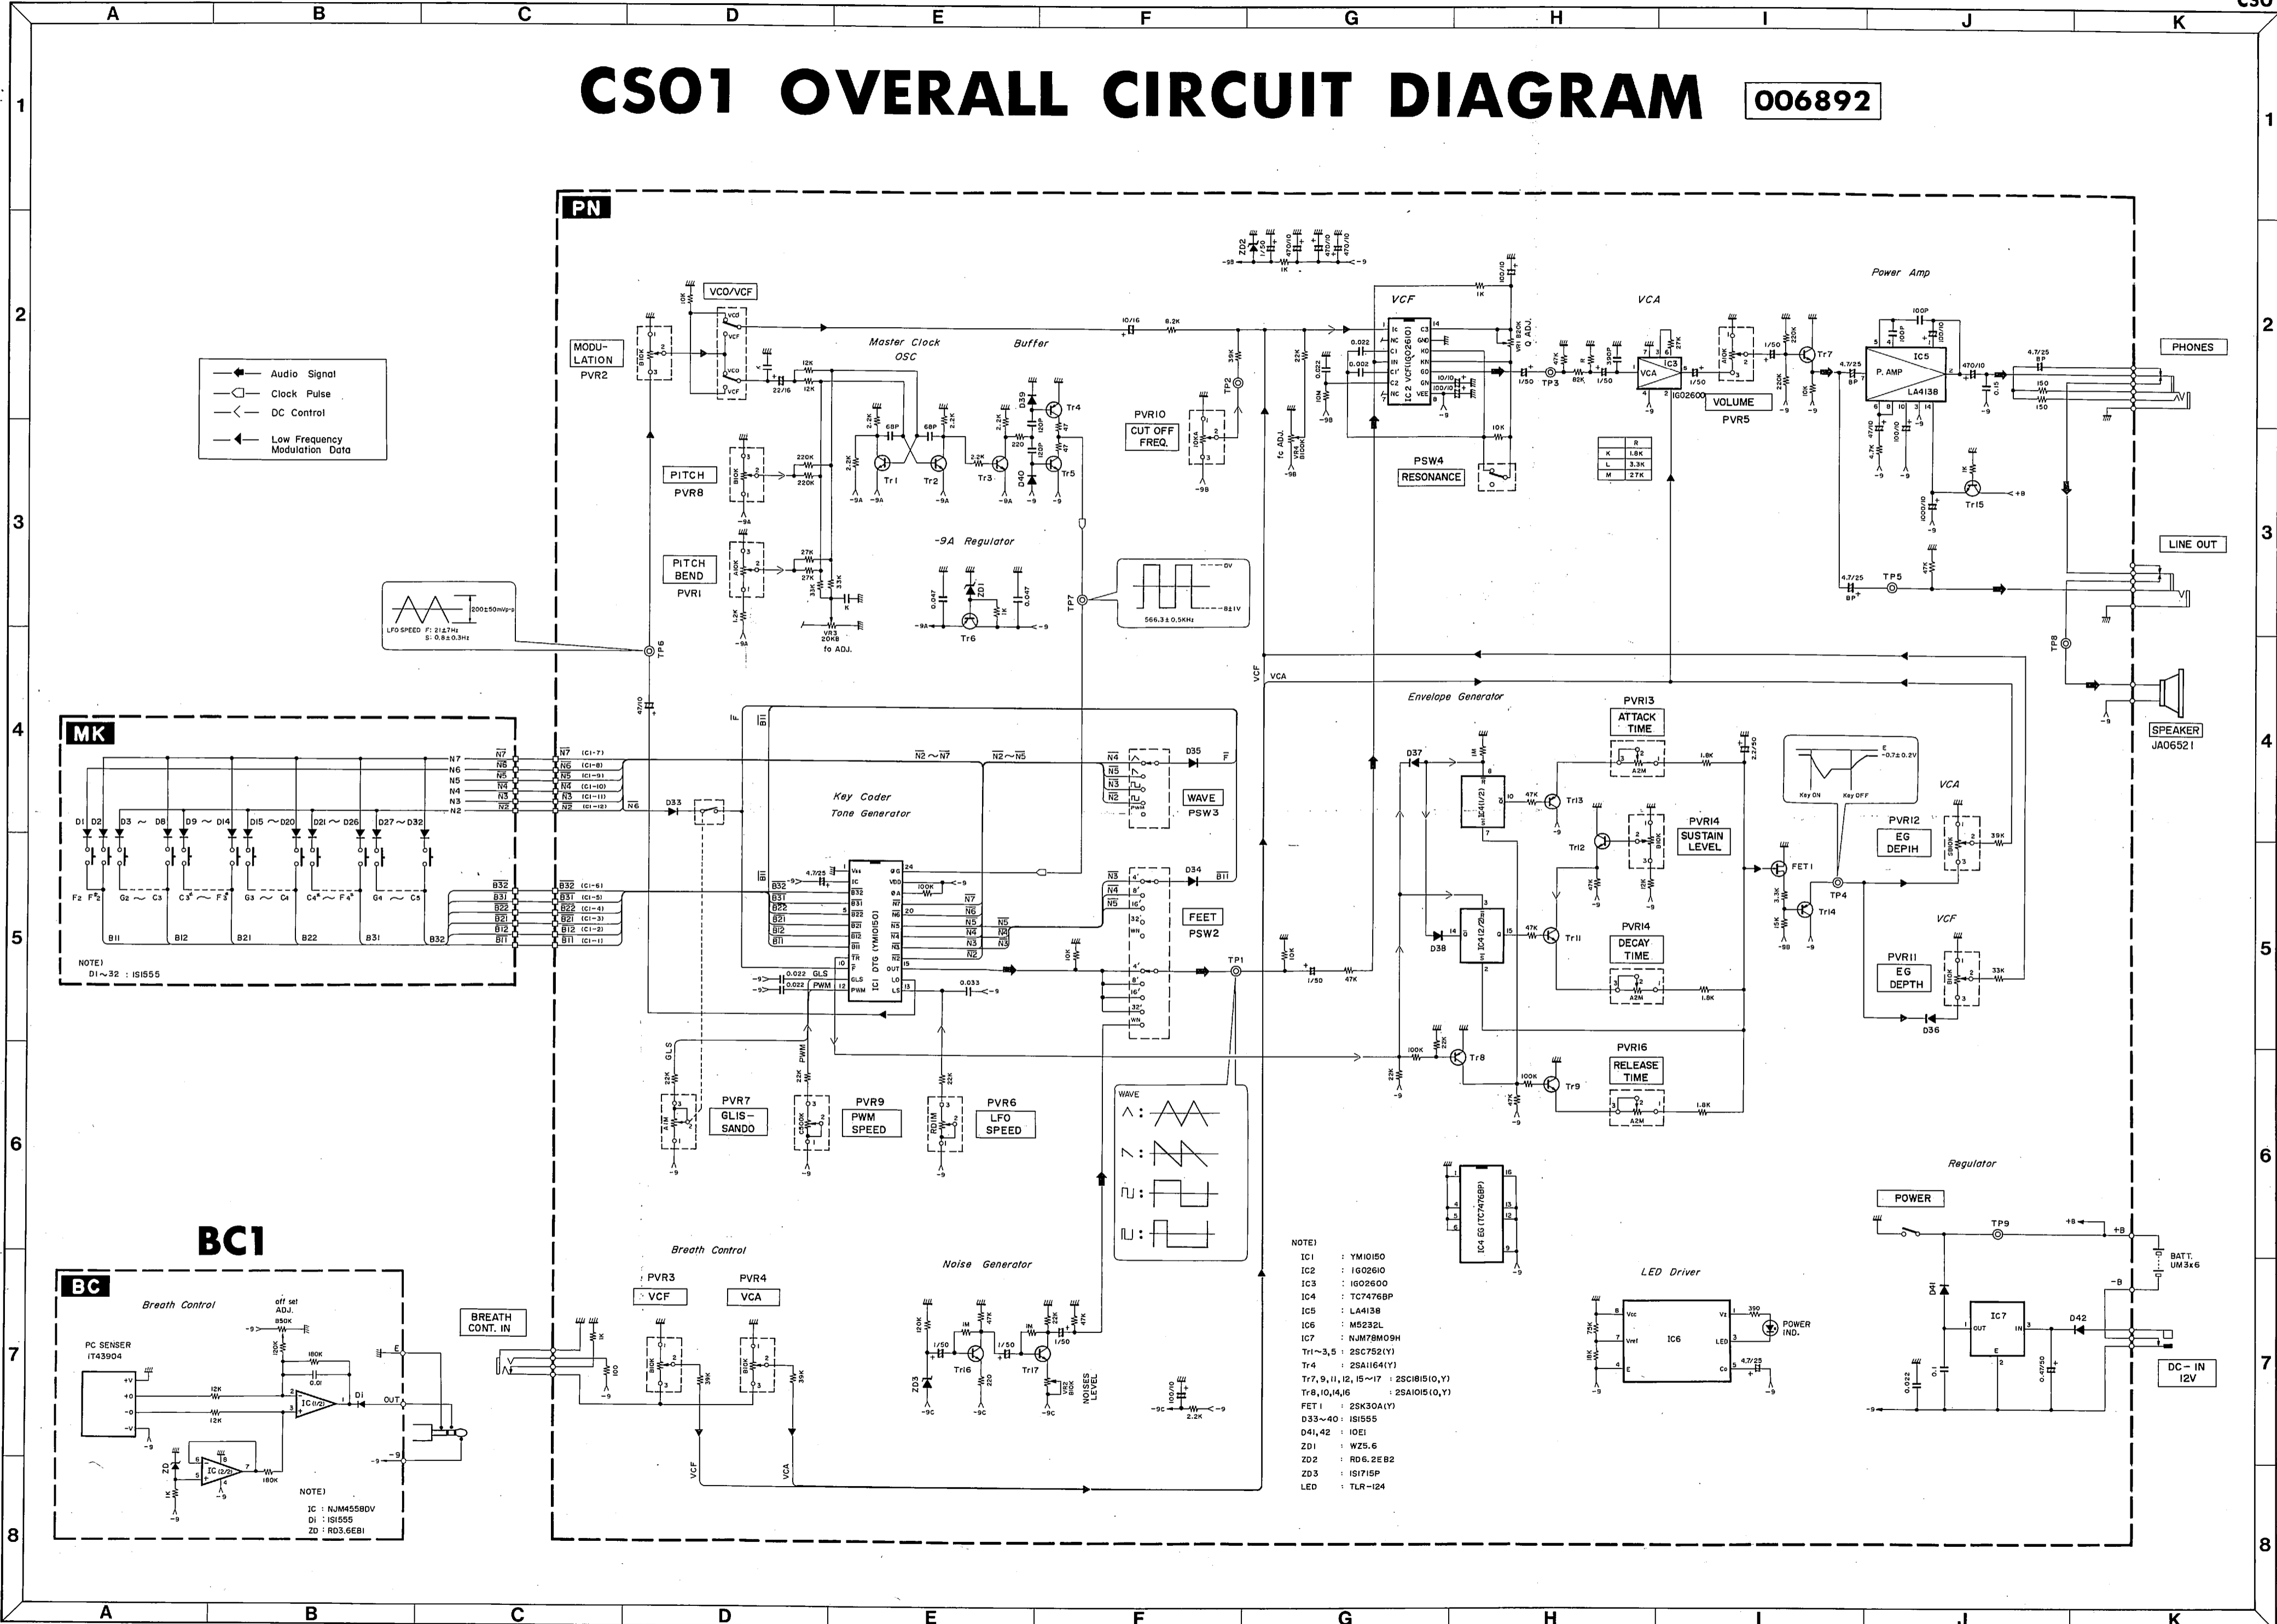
CS01 OVERALL CIRCUIT DIAGRAM 006892

A B C D E F G H I J K

1 2 3 4 5 6 7 8

Audio Signal
Clock Pulse
DC Control
Low Frequency Modulation Data

PN

MODULATION PVR2
VCO/VCF
Master Clock OSC
Buffer
PITCH PVR8
PITCH BEND PVR1
-9A Regulator
fo ADJ.
CUT OFF FREQ. PVR10
fc ADJ.
VCF
RESONANCE PSW4
Q ADJ.
VCA
VOLUME PVR5
Power Amp
P. AMP
LA4138
PHONES
LINE OUT
SPEAKER JA06521

LFO SPEED F: 21±7Hz S: 0.8±0.3Hz
200±50mVp-p
566.3±0.5KHz
0V
-8±1V

MK
D1 D2 D3 ~ D8 D9 ~ D14 D15 ~ D20 D21 ~ D26 D27 ~ D32
F2 F#2 G2 ~ C3 C3# ~ F3# G3 ~ C4 C4# ~ F4# G4 ~ C5
B11 B12 B21 B22 B31 B32
NOTE) D1~32 : 1S1555

Key Coder Tone Generator
IC1 DTG (YM10150)
WAVE PSW3
FEET PSW2
Envelope Generator
ATTACK TIME PVR13
SUSTAIN LEVEL PVR14
DECAY TIME PVR14
RELEASE TIME PVR16
EG DEPTH PVR12
EG DEPTH PVR11
Key ON Key OFF
E -0.7±0.2V
GLISSANDO PVR7
PWM SPEED PVR9
LFO SPEED PVR6
WAVE

BC1
BC
Breath Control
PC SENSER IT43904
off set ADJ.
NOTE) IC : NJM4558DV Di : 1S1555 ZD : RD3.6EB1
BREATH CONT. IN
Breath Control
PVR3 VCF
PVR4 VCA
Noise Generator
NOISES LEVEL

NOTE)
IC1 : YM10150
IC2 : IG02610
IC3 : IG02600
IC4 : TC7476BP
IC5 : LA4138
IC6 : M5232L
IC7 : NJM78M09H
Tr1~3,5 : 2SC752(Y)
Tr4 : 2SA1164(Y)
Tr7,9,11,12,15~17 : 2SC1815(O,Y)
Tr8,10,14,16 : 2SA1015(O,Y)
FET1 : 2SK30A(Y)
D33~40 : 1S1555
D41,42 : 10E1
ZD1 : WZ5.6
ZD2 : RD6.2EB2
ZD3 : 1S1715P
LED : TLR-124

LED Driver
POWER IND.
Regulator
POWER
BATT. UM3x6
DC-IN 12V